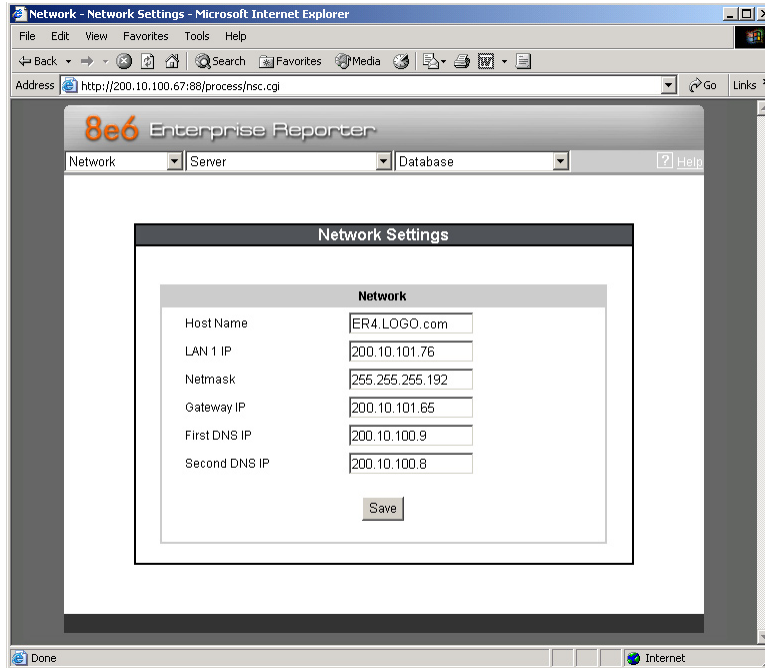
Network - Network Settings - Microsoft Internet Explorer

File Edit View Favorites Tools Help

Back Search Favorites Media

Address http://200.10.100.67:88/process/nsc.cgi Go Links

8e6 Enterprise Reporter

Network Server Database Help

Network Settings

Network

| | |
|---|---|
| Host Name | ER4.LOGO.com |
| LAN 1 IP | 200.10.101.76 |
| Netmask | 255.255.255.192 |
| Gateway IP | 200.10.101.65 |
| First DNS IP | 200.10.100.9 |
| Second DNS IP | 200.10.100.8 |

Save

Done Internet